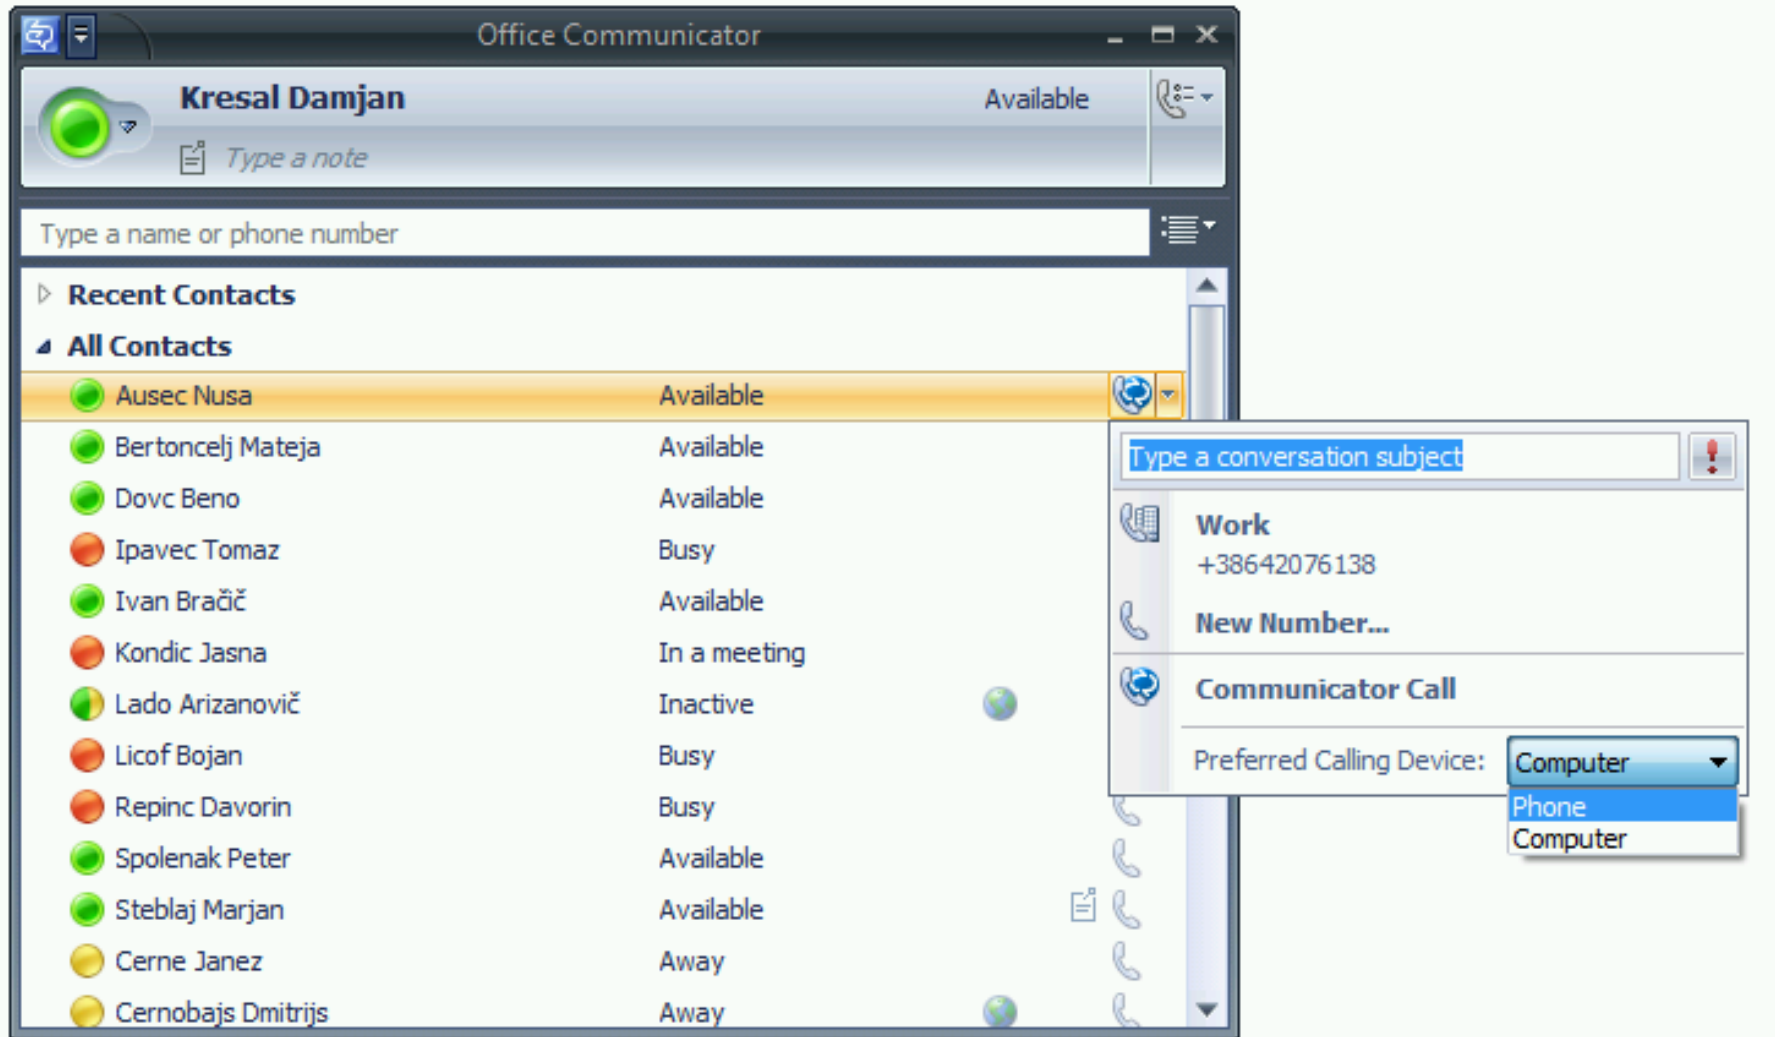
Office Communicator

Kresal Damjan
Available
Type a note

Type a name or phone number

Recent Contacts
All Contacts

| | |
|---|---|
| Ausec Nusa | Available |
| Bertoncelj Mateja | Available |
| Dovc Beno | Available |
| Ipavec Tomaz | Busy |
| Ivan Bračič | Available |
| Kondic Jasna | In a meeting |
| Lado Arizanovič | Inactive |
| Licof Bojan | Busy |
| Repinc Davorin | Busy |
| Spolenak Peter | Available |
| Steblaj Marjan | Available |
| Cerne Janez | Away |
| Cernobajs Dmitrijs | Away |

Type a conversation subject

Work
+38642076138

New Number...

Communicator Call

Preferred Calling Device: Computer
Phone
Computer